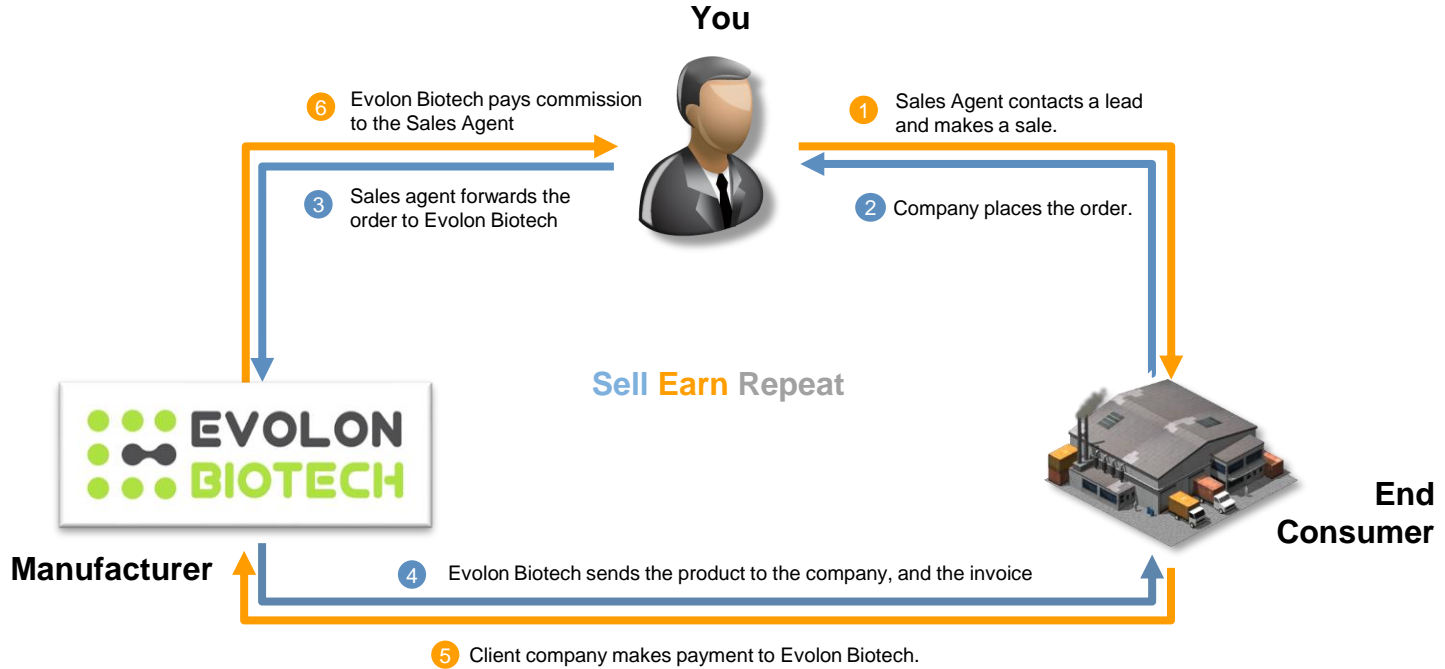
You

6 Evolon Biotech pays commission to the Sales Agent

1 Sales Agent contacts a lead and makes a sale.

3 Sales agent forwards the order to Evolon Biotech

2 Company places the order.

Sell Earn Repeat

EVOLON BIOTECH

Manufacturer

End Consumer

4 Evolon Biotech sends the product to the company, and the invoice

5 Client company makes payment to Evolon Biotech.